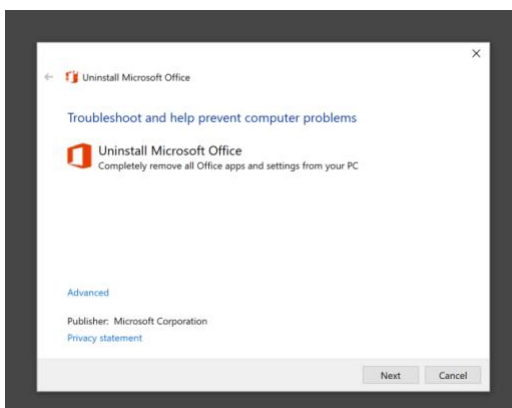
×

Uninstall Microsoft Office

Troubleshoot and help prevent computer problems

Uninstall Microsoft Office
Completely remove all Office apps and settings from your PC

Advanced

Publisher: Microsoft Corporation
Privacy statement

Next Cancel